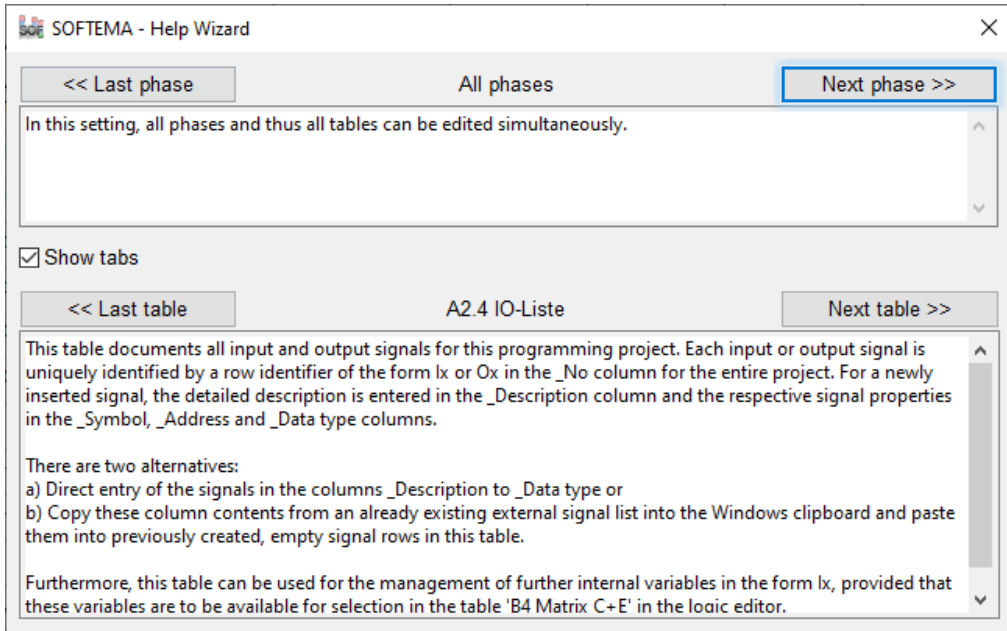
SOFTEMA - Help Wizard

<< Last phase

All phases

Next phase >>

In this setting, all phases and thus all tables can be edited simultaneously.

Show tabs

<< Last table

A2.4 IO-Liste

Next table >>

This table documents all input and output signals for this programming project. Each input or output signal is uniquely identified by a row identifier of the form Ix or Ox in the _No column for the entire project. For a newly inserted signal, the detailed description is entered in the _Description column and the respective signal properties in the _Symbol, _Address and _Data type columns.

There are two alternatives:
a) Direct entry of the signals in the columns _Description to _Data type or
b) Copy these column contents from an already existing external signal list into the Windows clipboard and paste them into previously created, empty signal rows in this table.

Furthermore, this table can be used for the management of further internal variables in the form Ix, provided that these variables are to be available for selection in the table 'B4 Matrix C+E' in the logic editor.